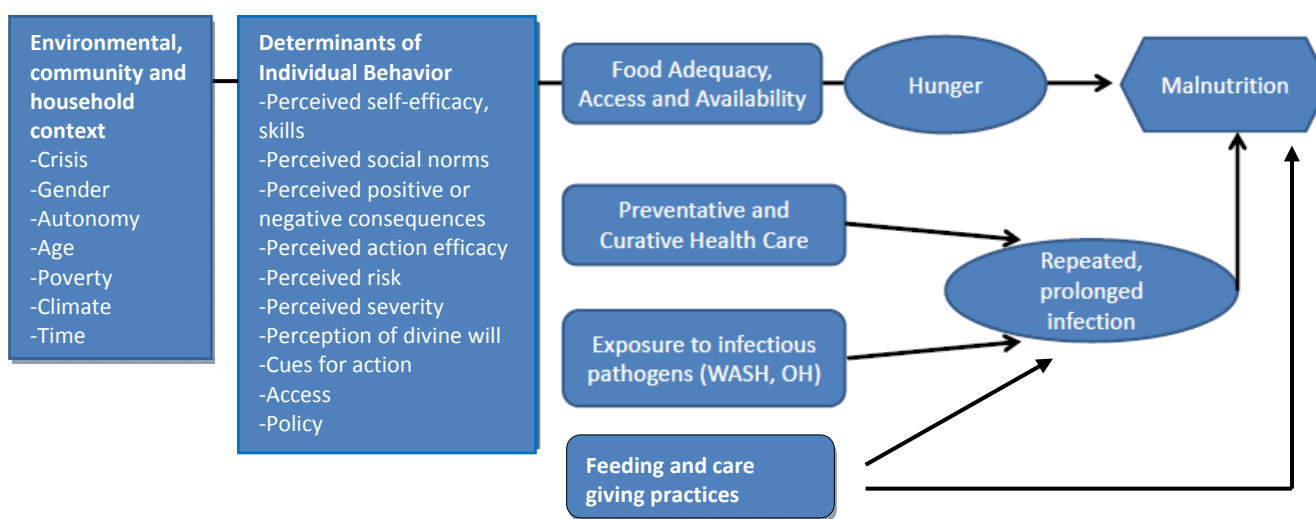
**Environmental, community and household context**
-Crisis
-Gender
-Autonomy
-Age
-Poverty
-Climate
-Time

**Determinants of Individual Behavior**
-Perceived self-efficacy, skills
-Perceived social norms
-Perceived positive or negative consequences
-Perceived action efficacy
-Perceived risk
-Perceived severity
-Perception of divine will
-Cues for action
-Access
-Policy

Food Adequacy, Access and Availability

Hunger

Malnutrition

Preventative and Curative Health Care

Repeated, prolonged infection

Exposure to infectious pathogens (WASH, OH)

**Feeding and care giving practices**